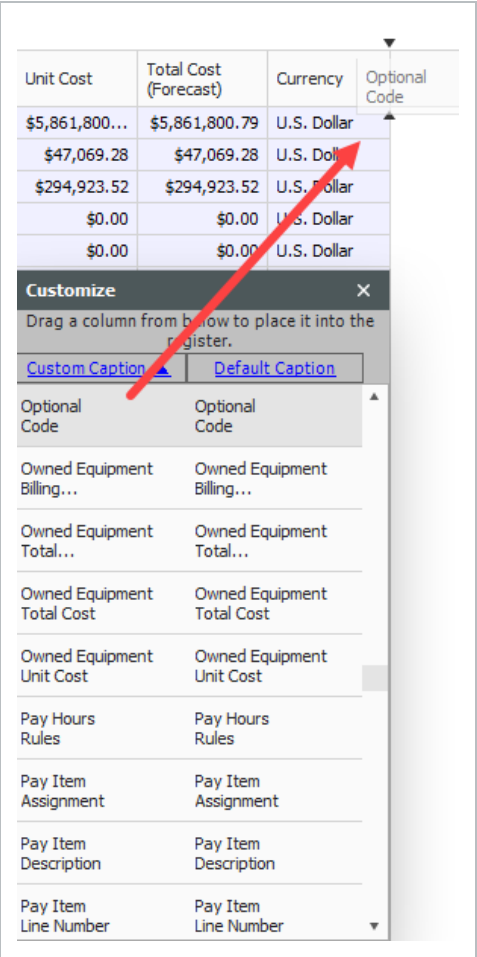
| Unit Cost | Total Cost (Forecast) | Currency | Optional Code |
|---|---|---|---|
| $5,861,800... | $5,861,800.79 | U.S. Dollar | |
| $47,069.28 | $47,069.28 | U.S. Dollar | |
| $294,923.52 | $294,923.52 | U.S. Dollar | |
| $0.00 | $0.00 | U.S. Dollar | |
| $0.00 | $0.00 | U.S. Dollar | |

Customize ×

Drag a column from below to place it into the register.

| Custom Caption ▲ | Default Caption |
|---|---|
| Optional Code | Optional Code |
| Owned Equipment Billing... | Owned Equipment Billing... |
| Owned Equipment Total... | Owned Equipment Total... |
| Owned Equipment Total Cost | Owned Equipment Total Cost |
| Owned Equipment Unit Cost | Owned Equipment Unit Cost |
| Pay Hours Rules | Pay Hours Rules |
| Pay Item Assignment | Pay Item Assignment |
| Pay Item Description | Pay Item Description |
| Pay Item Line Number | Pay Item Line Number |